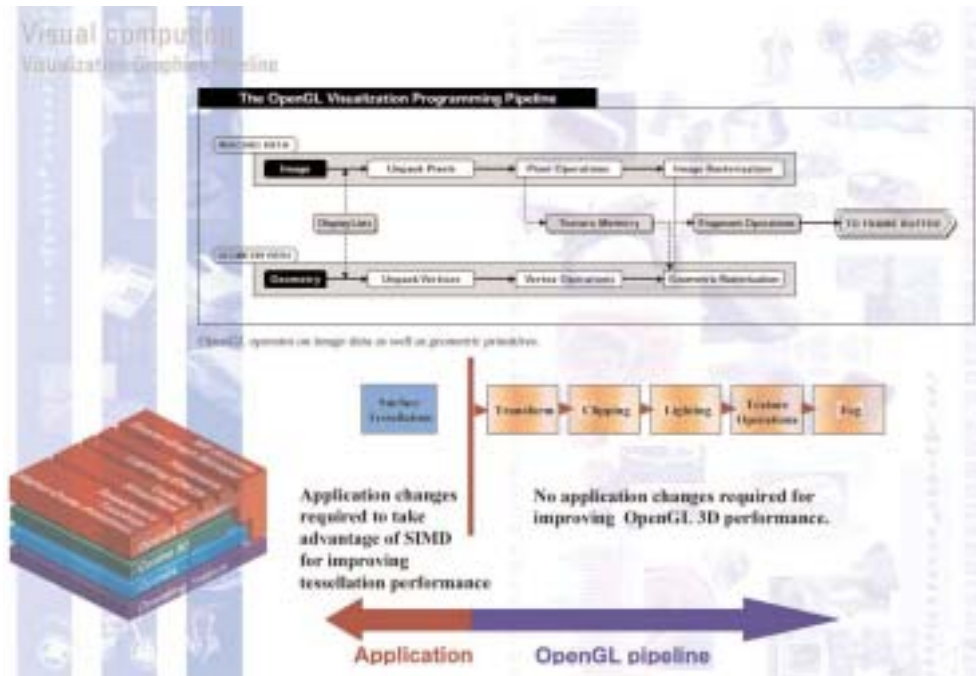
Visual computing
Visualization Graphics Pipeline

The OpenGL Visualization Programming Pipeline

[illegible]

Image → Unpack Pixels → Pixel Operations → Image Rasterization

Display Lists

Texture Memory → Fragment Operations → TO FRAME BUFFER

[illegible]

Geometry → Unpack Vertices → Vertex Operations → Geometric Rasterization

OpenGL operates on image data as well as geometric primitives.

Surface Tessellation

Transform → Clipping → Lighting → Texture Operations → Fog

Application changes required to take advantage of SIMD for improving tessellation performance

No application changes required for improving OpenGL 3D performance.

Application

OpenGL pipeline